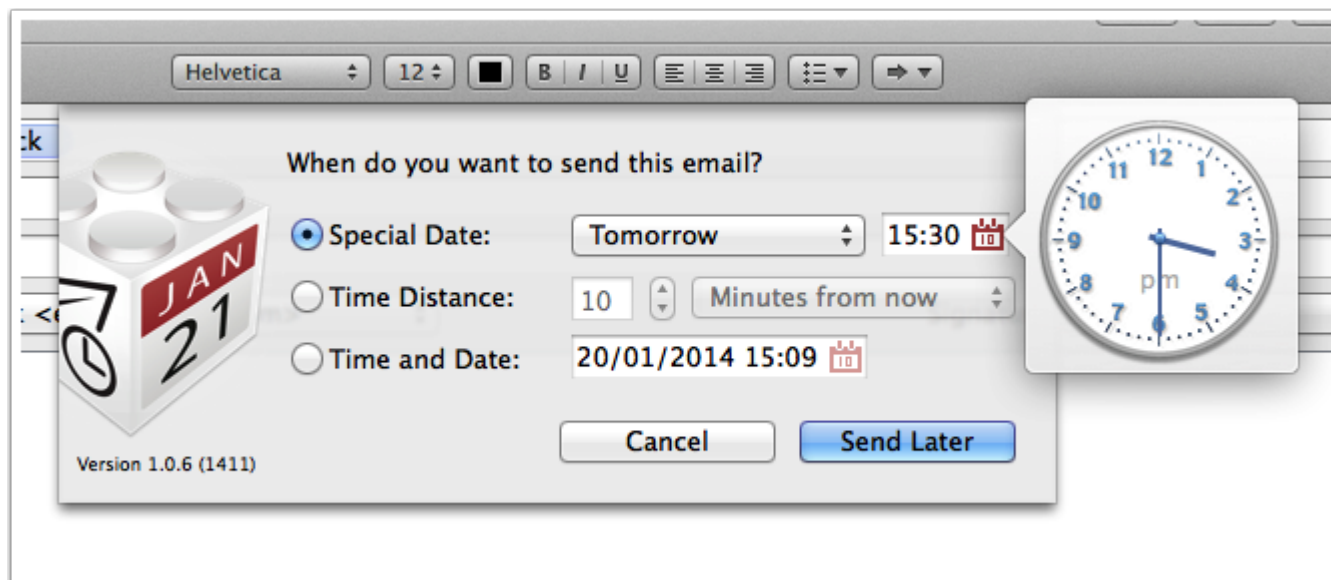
Helvetica
12
B I U

:k

: <

JAN
21

When do you want to send this email?

Special Date: Tomorrow 15:30

Time Distance: 10 Minutes from now

Time and Date: 20/01/2014 15:09

Cancel Send Later

Version 1.0.6 (1411)

12 1 2 3 4 5 6 7 8 9 10 11
pm